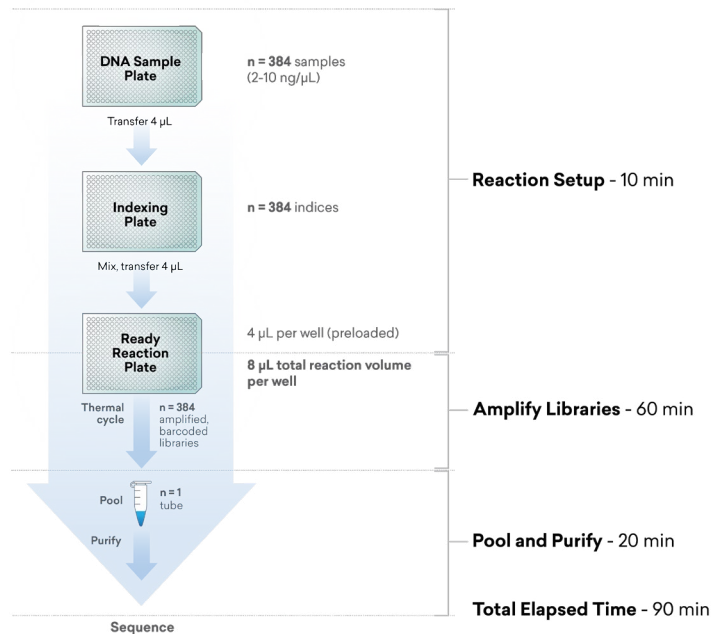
DNA Sample Plate

n = 384 samples (2-10 ng/µL)

Transfer 4 µL

Indexing Plate

n = 384 indices

Mix, transfer 4 µL

Ready Reaction Plate

4 µL per well (preloaded)

8 µL total reaction volume per well

Reaction Setup - 10 min

Thermal cycle

n = 384 amplified, barcoded libraries

Amplify Libraries - 60 min

Pool

n = 1 tube

Purify

Pool and Purify - 20 min

Total Elapsed Time - 90 min

Sequence